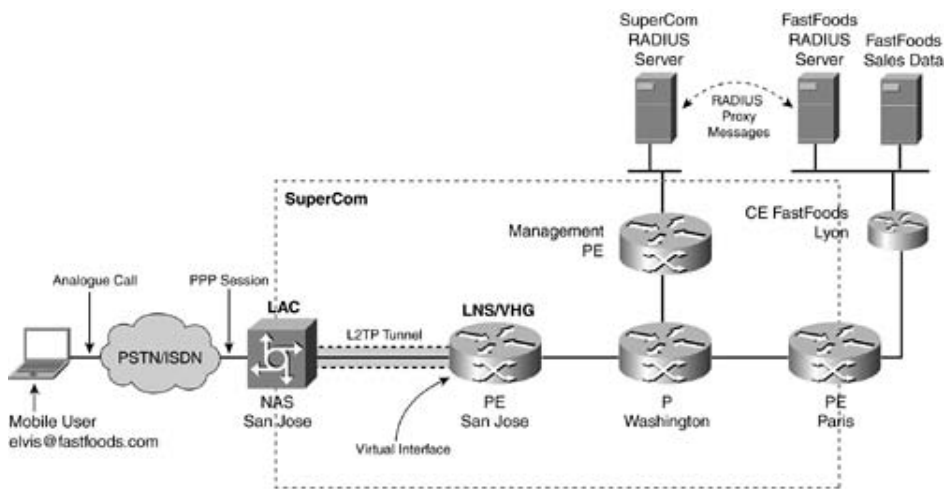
SuperCom RADIUS Server

FastFoods RADIUS Server

FastFoods Sales Data

RADIUS Proxy Messages

SuperCom

Management PE

CE FastFoods Lyon

Analogue Call

PPP Session

LAC

L2TP Tunnel

LNS/VHG

PSTN/ISDN

Mobile User elvis@fastfoods.com

NAS San Jose

Virtual Interface

PE San Jose

P Washington

PE Paris